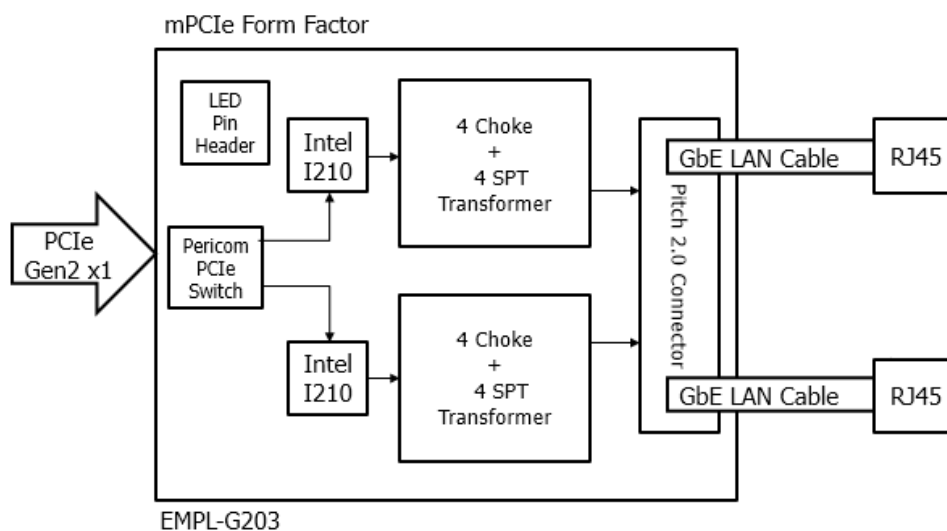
mPCIe Form Factor

LED Pin Header

Intel I210

4 Choke + 4 SPT Transformer

PCIe Gen2 x1

Pericom PCIe Switch

Intel I210

4 Choke + 4 SPT Transformer

Pitch 2.0 Connector

GbE LAN Cable

RJ45

GbE LAN Cable

RJ45

EMPL-G203